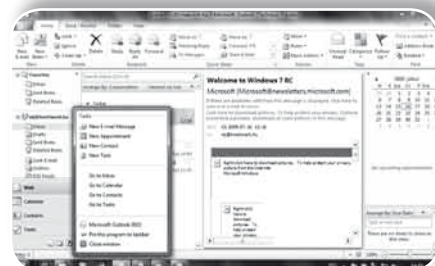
Welcome to Windows 7 RC

Microsoft (Microsoft@newsletters.microsoft.com)

Tasks

New E-mail Message

New Appointment

New Contact

New Task

Go to Inbox

Go to Calendar

Go to Contacts

Go to Tasks

Microsoft Outlook 2010

Pin this program to taskbar

Close window

Inbox

Mail

Calendar

Contacts

Tasks